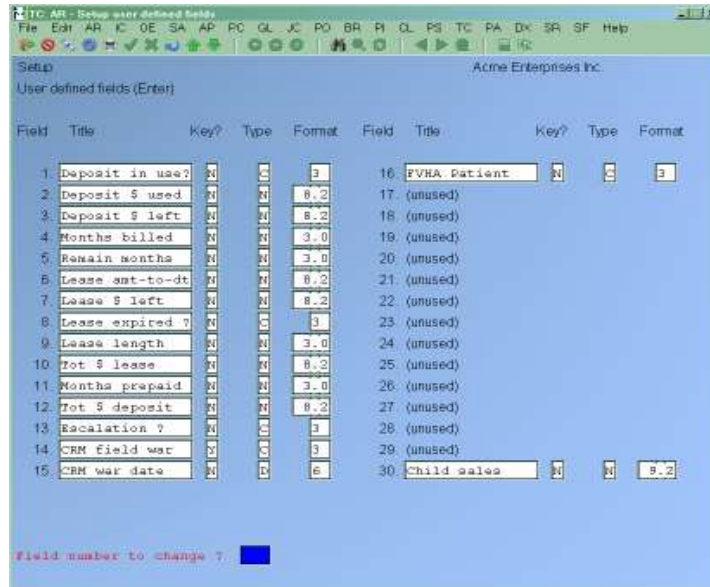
TC: AR - Setup user defined fields

File Edit AR IC OE SA AP PC GL JC PO BR PI CL PS TC PA DX SR SF Help

Setup

Acme Enterprises Inc.

User defined fields (Enter)

| Field | Title | Key? | Type | Format | Field | Title | Key? | Type | Format |
|---|---|---|---|---|---|---|---|---|---|
| 1. | Deposit in use? | N | C | 3 | 16. | FVHA Patient | N | C | 3 |
| 2. | Deposit $ used | N | N | 8.2 | 17. | (unused) | | | |
| 3. | Deposit $ left | N | N | 8.2 | 18. | (unused) | | | |
| 4. | Months billed | N | N | 3.0 | 19. | (unused) | | | |
| 5. | Remain months | N | N | 3.0 | 20. | (unused) | | | |
| 6. | Lease amt-to-dt | N | N | 8.2 | 21. | (unused) | | | |
| 7. | Lease $ left | N | N | 8.2 | 22. | (unused) | | | |
| 8. | Lease expired ? | N | C | 3 | 23. | (unused) | | | |
| 9. | Lease length | N | N | 3.0 | 24. | (unused) | | | |
| 10. | Tot $ lease | N | N | 8.2 | 25. | (unused) | | | |
| 11. | Months prepaid | N | N | 3.0 | 26. | (unused) | | | |
| 12. | Tot $ deposit | N | N | 8.2 | 27. | (unused) | | | |
| 13. | Escalation ? | N | C | 3 | 28. | (unused) | | | |
| 14. | CRM field war | Y | C | 3 | 29. | (unused) | | | |
| 15. | CRM war date | N | D | 6 | 30. | Child sales | N | N | 9.2 |

Field number to change ?